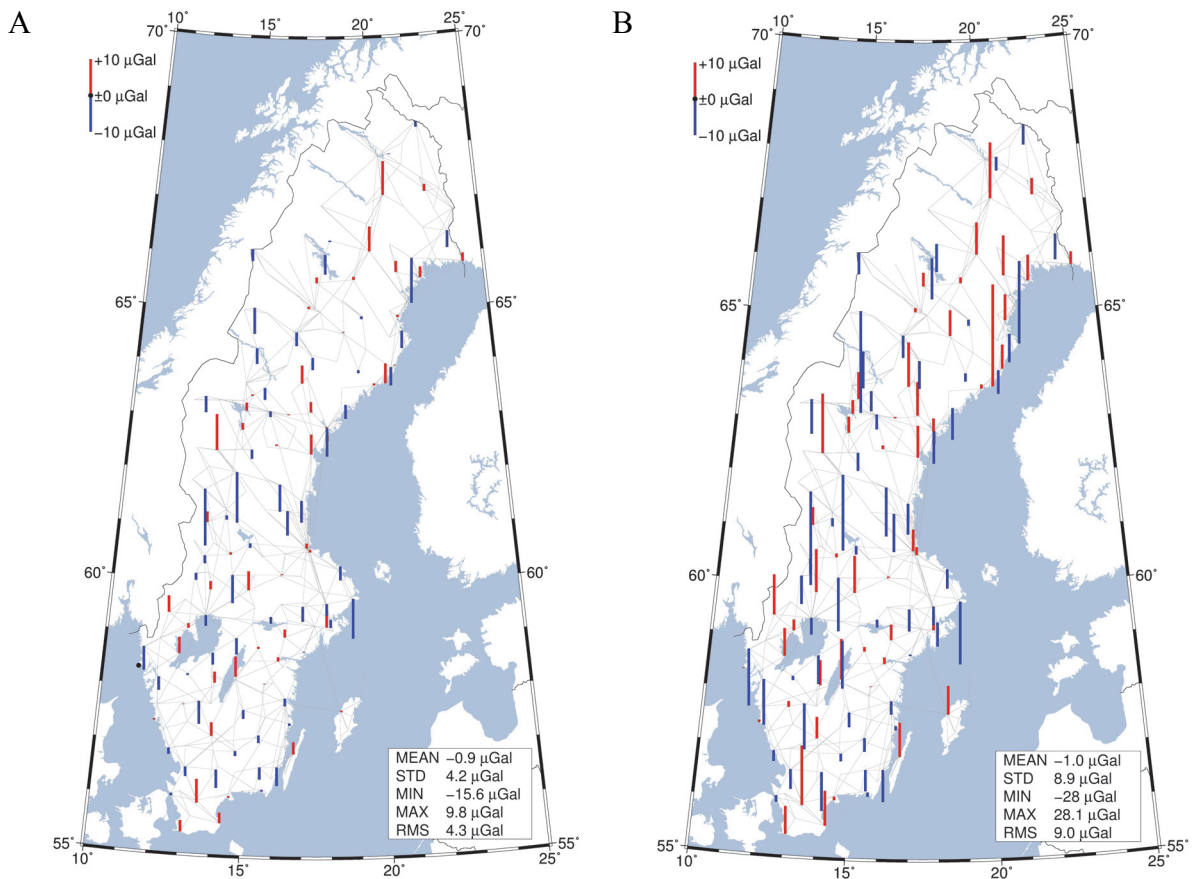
A

70° 10° 15° 20° 25° 70°

+10 μGal
±0 μGal
−10 μGal

65° 65°

60° 60°

55° 55°
10° 15° 20° 25°

| MEAN | −0.9 μGal |
|---|---|
| STD | 4.2 μGal |
| MIN | −15.6 μGal |
| MAX | 9.8 μGal |
| RMS | 4.3 μGal |

B

70° 10° 15° 20° 25° 70°

+10 μGal
±0 μGal
−10 μGal

65° 65°

60° 60°

55° 55°
10° 15° 20° 25°

| MEAN | −1.0 μGal |
|---|---|
| STD | 8.9 μGal |
| MIN | −28 μGal |
| MAX | 28.1 μGal |
| RMS | 9.0 μGal |